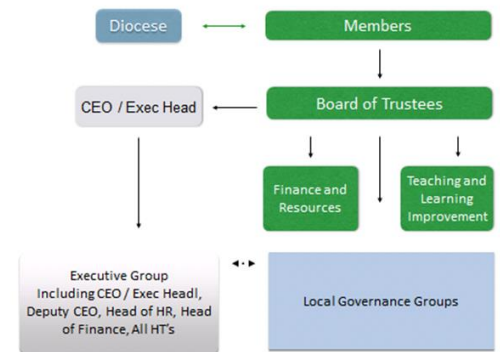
Diocese

Members

CEO / Exec Head

Board of Trustees

Finance and Resources

Teaching and Learning Improvement

Executive Group Including CEO / Exec Headl, Deputy CEO, Head of HR, Head of Finance, All HT's

Local Governance Groups